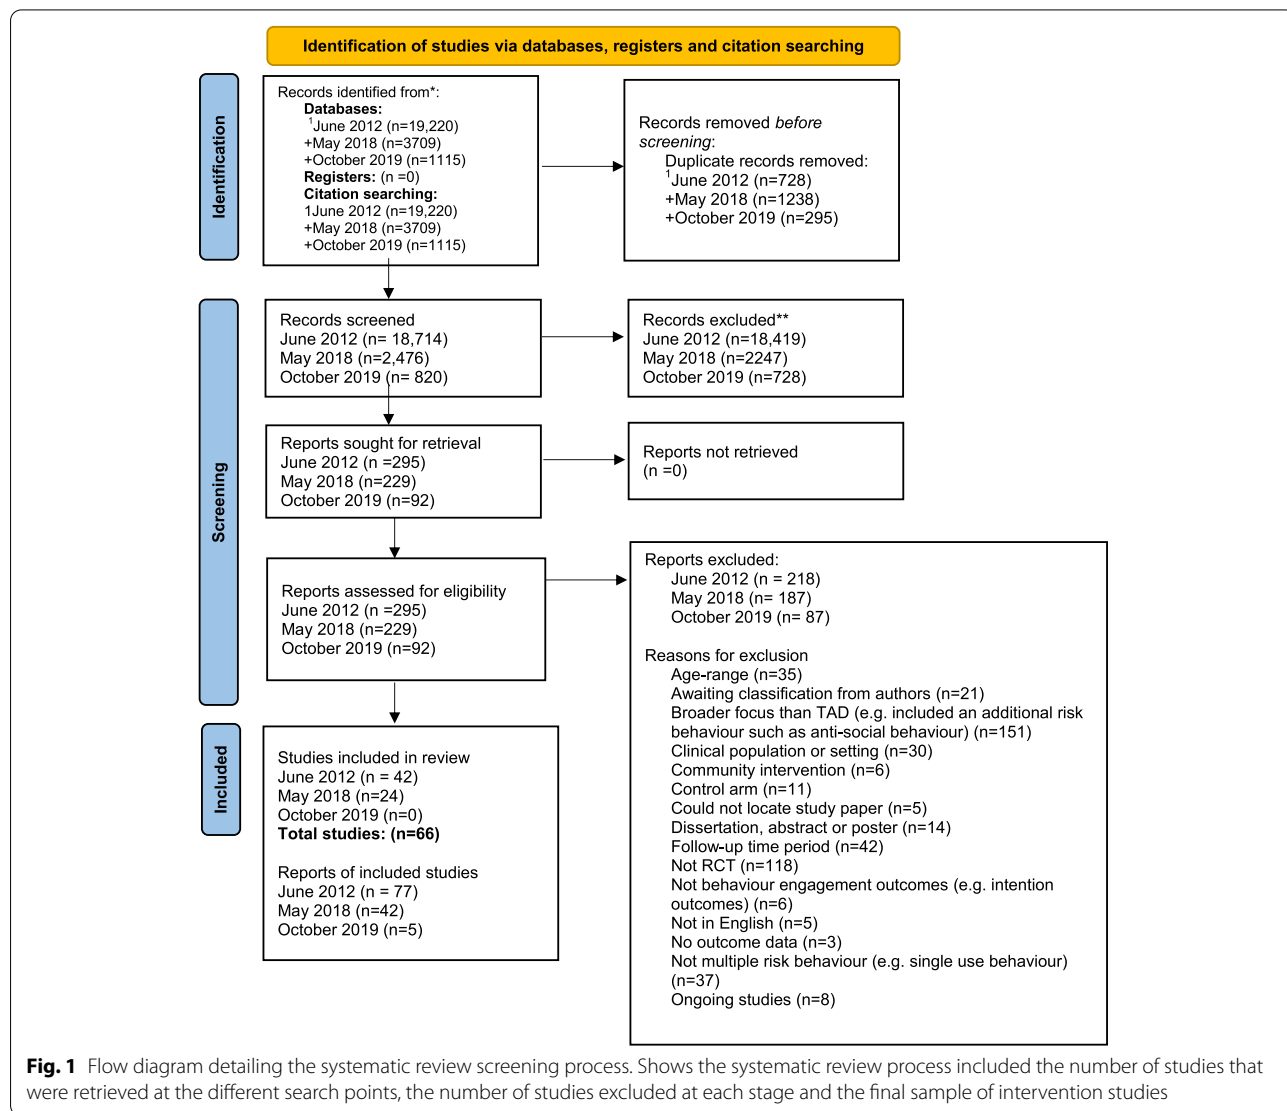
Identification of studies via databases, registers and citation searching

Identification

Records identified from*:
Databases:
$^1$June 2012 (n=19,220)
+May 2018 (n=3709)
+October 2019 (n=1115)
Registers: (n =0)
Citation searching:
1June 2012 (n=19,220)
+May 2018 (n=3709)
+October 2019 (n=1115)

Records removed *before screening*:
Duplicate records removed:
$^1$June 2012 (n=728)
+May 2018 (n=1238)
+October 2019 (n=295)

Screening

Records screened
June 2012 (n= 18,714)
May 2018 (n=2,476)
October 2019 (n= 820)

Records excluded**
June 2012 (n=18,419)
May 2018 (n=2247)
October 2019 (n=728)

Reports sought for retrieval
June 2012 (n =295)
May 2018 (n=229)
October 2019 (n=92)

Reports not retrieved
(n =0)

Reports assessed for eligibility
June 2012 (n =295)
May 2018 (n=229)
October 2019 (n=92)

Reports excluded:
June 2012 (n = 218)
May 2018 (n= 187)
October 2019 (n= 87)

Reasons for exclusion
Age-range (n=35)
Awaiting classification from authors (n=21)
Broader focus than TAD (e.g. included an additional risk behaviour such as anti-social behaviour) (n=151)
Clinical population or setting (n=30)
Community intervention (n=6)
Control arm (n=11)
Could not locate study paper (n=5)
Dissertation, abstract or poster (n=14)
Follow-up time period (n=42)
Not RCT (n=118)
Not behaviour engagement outcomes (e.g. intention outcomes) (n=6)
Not in English (n=5)
No outcome data (n=3)
Not multiple risk behaviour (e.g. single use behaviour) (n=37)
Ongoing studies (n=8)

Included

Studies included in review
June 2012 (n = 42)
May 2018 (n=24)
October 2019 (n=0)
Total studies: (n=66)

Reports of included studies
June 2012 (n = 77)
May 2018 (n=42)
October 2019 (n=5)

Fig. 1 Flow diagram detailing the systematic review screening process. Shows the systematic review process included the number of studies that were retrieved at the different search points, the number of studies excluded at each stage and the final sample of intervention studies